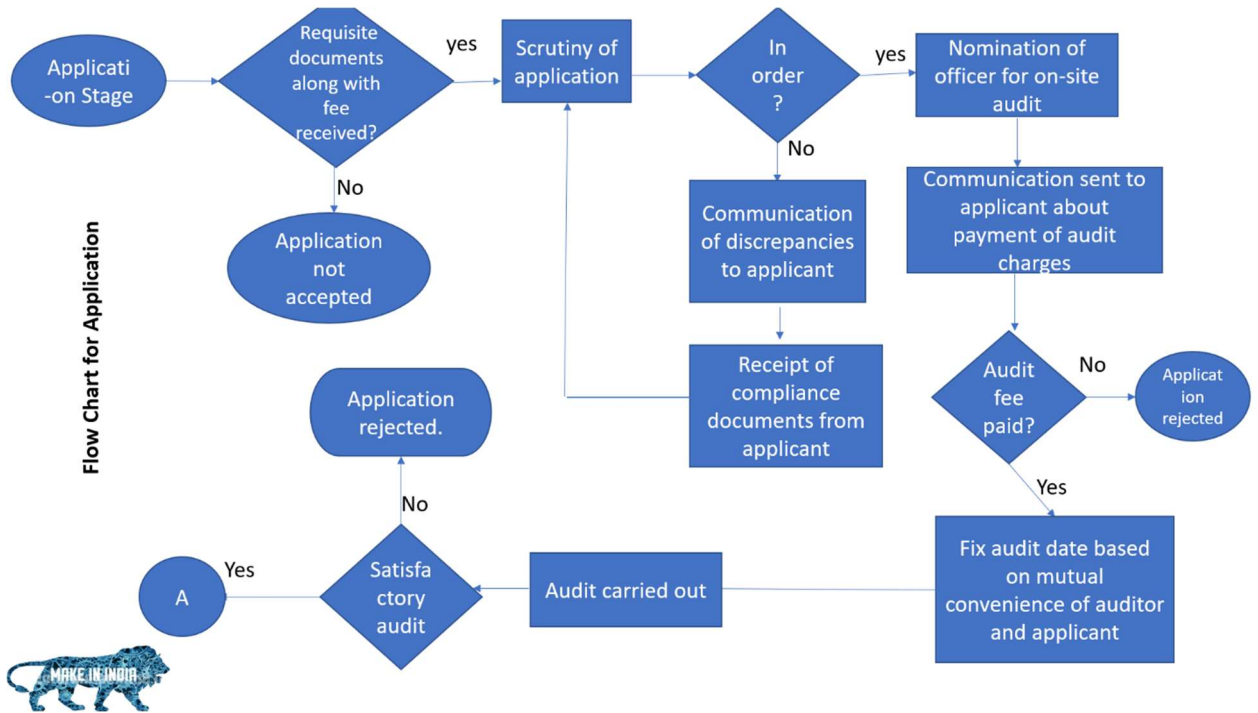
Flow Chart for Application

Applicati-on Stage

Requisite documents along with fee received?

yes

No

Application not accepted

Scrutiny of application

In order ?

yes

No

Communication of discrepancies to applicant

Receipt of compliance documents from applicant

Nomination of officer for on-site audit

Communication sent to applicant about payment of audit charges

Audit fee paid?

No

Applicat ion rejected

Yes

Fix audit date based on mutual convenience of auditor and applicant

Audit carried out

Satisfa ctory audit

No

Application rejected.

Yes

A

MAKE IN INDIA